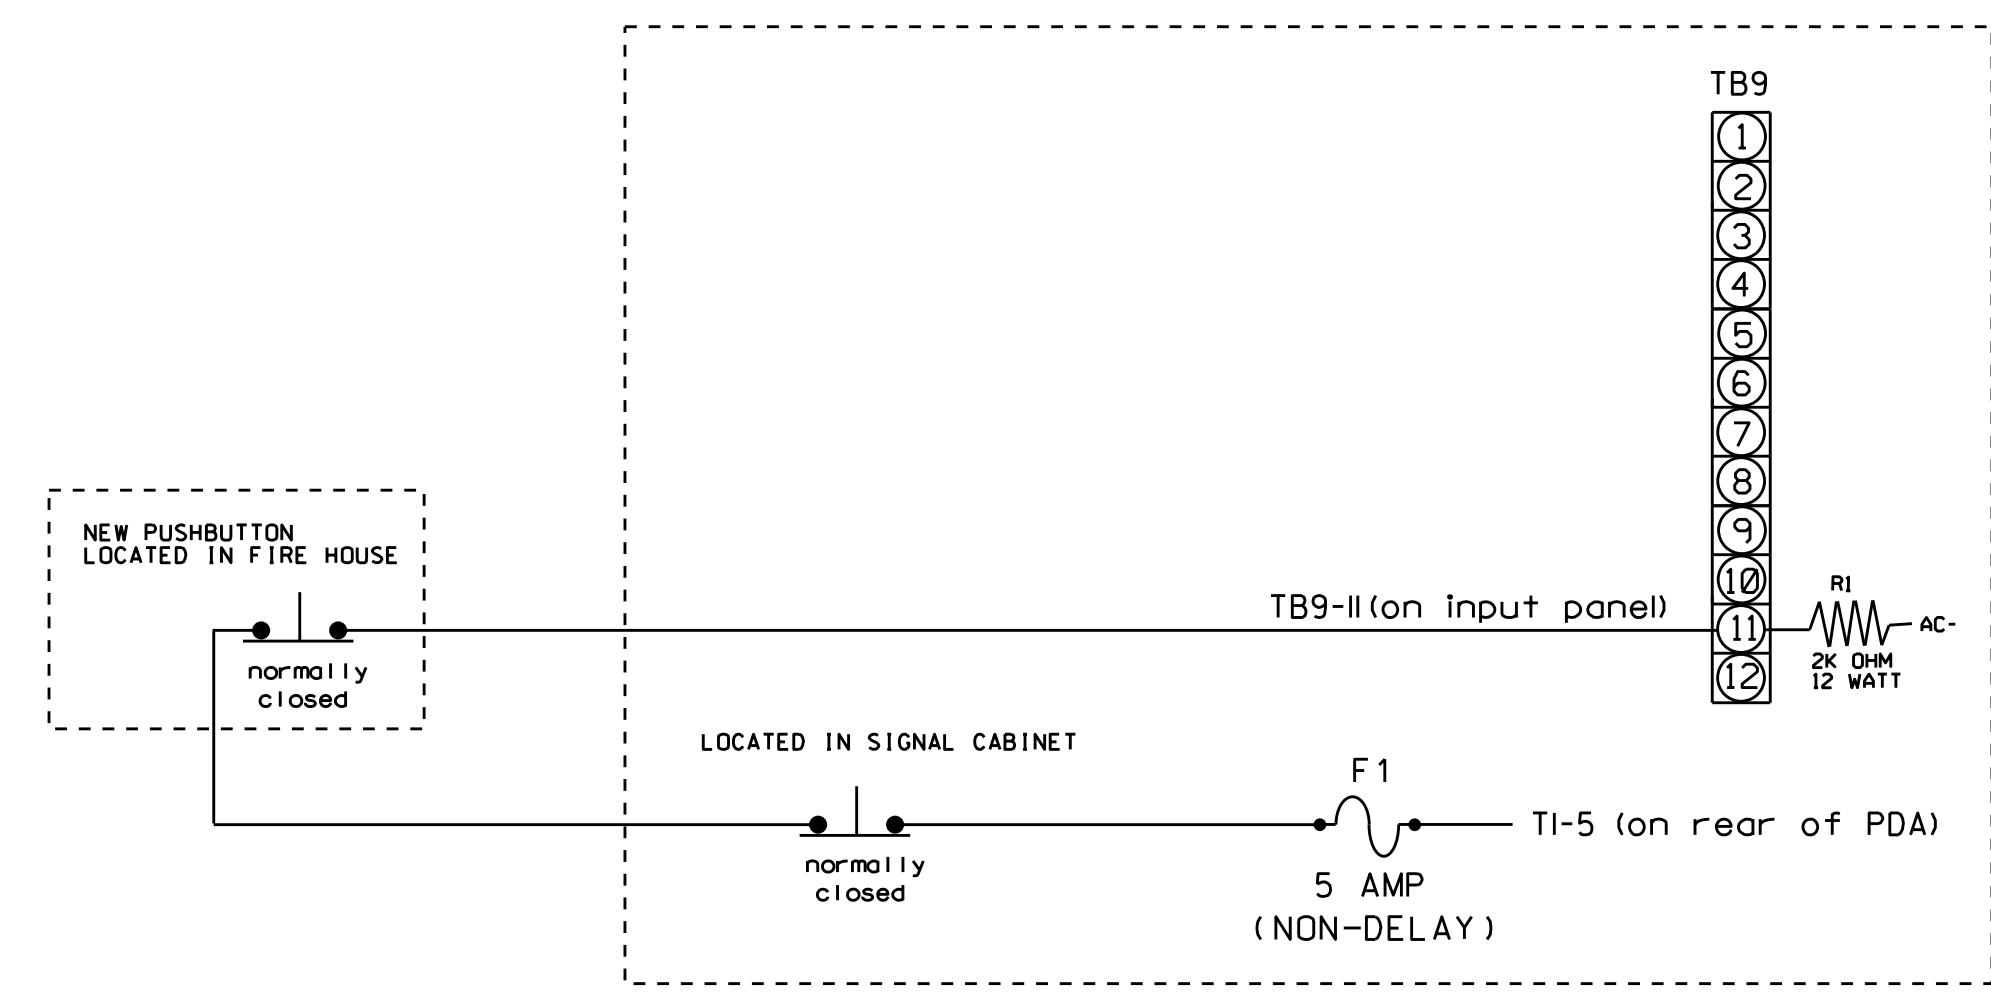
TB9

1
2
3
4
5
6
7
8
9
10
11
12

NEW PUSHBUTTON
LOCATED IN FIRE HOUSE

normally
closed

TB9-11(on input panel)

R1
AC-
2K OHM
12 WATT

LOCATED IN SIGNAL CABINET

F1

normally
closed

TI-5 (on rear of PDA)

5 AMP
(NON-DELAY)